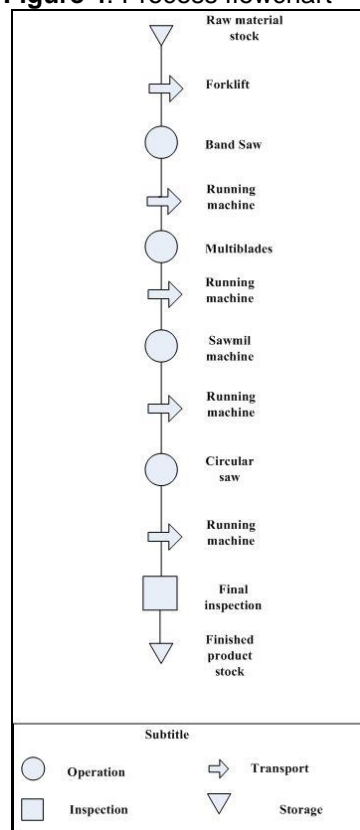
Figure 1: Process flowchart

Raw material stock

Forklift

Band Saw

Running machine

Multiblades

Running machine

Sawmil machine

Running machine

Circular saw

Running machine

Final inspection

Finished product stock

Subtitle

Operation

Transport

Inspection

Storage